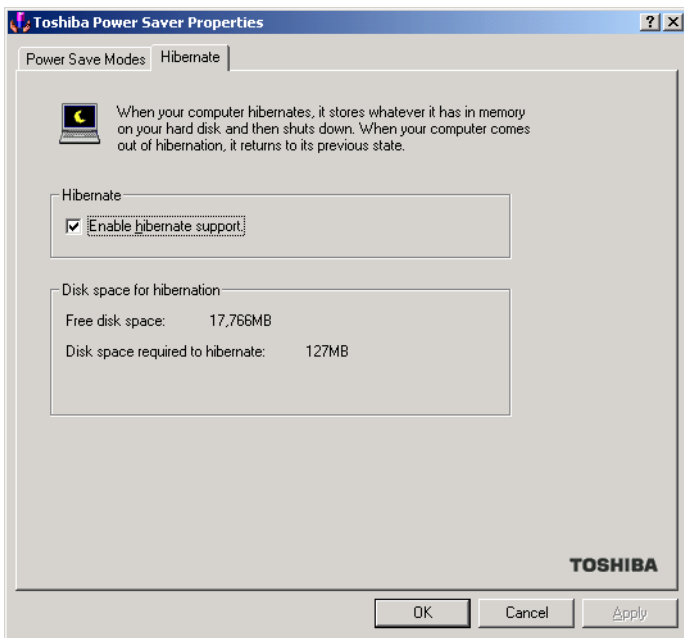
Toshiba Power Saver Properties

?
X

Power Save Modes
Hibernate

When your computer hibernates, it stores whatever it has in memory on your hard disk and then shuts down. When your computer comes out of hibernation, it returns to its previous state.

Hibernate

Enable hibernate support.

Disk space for hibernation

Free disk space: 17,766MB

Disk space required to hibernate: 127MB

TOSHIBA

OK
Cancel
Apply